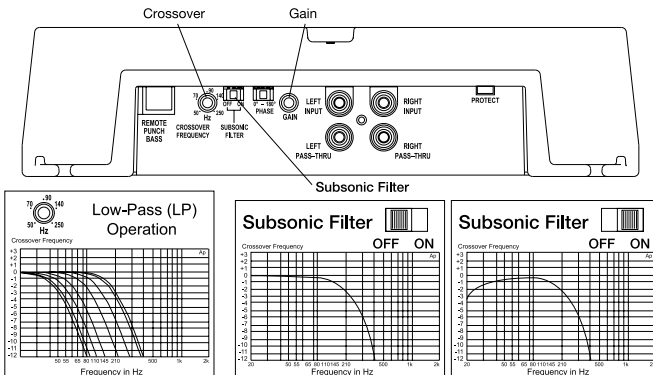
Crossover

Gain

REMOTE PUNCH BASS

70 90 140 50 Hz 250

CROSSOVER FREQUENCY

OFF ON

SUBSONIC FILTER

0° - 180°

PHASE

GAIN

LEFT INPUT

LEFT PASS-THRU

RIGHT INPUT

RIGHT PASS-THRU

PROTECT

Subsonic Filter

70 90 140 50 Hz 250

Crossover Frequency

Low-Pass (LP) Operation

Ap

+3 +2 +1 0 -1 -2 -3 -4 -5 -6 -7 -8 -9 -10 -11 -12

50 55 65 80 110 145 210 500 1k 2k

Frequency in Hz

Subsonic Filter

OFF ON

Crossover Frequency

Ap

+3 +2 +1 0 -1 -2 -3 -4 -5 -6 -7 -8 -9 -10 -11 -12

20 50 55 65 80 110 145 210 500 1k 2k

Frequency in Hz

Subsonic Filter

OFF ON

Crossover Frequency

+3 +2 +1 0 -1 -2 -3 -4 -5 -6 -7 -8 -9 -10 -11 -12

20 50 55 65 80 110 145 210 500 1k 2

Frequency in Hz